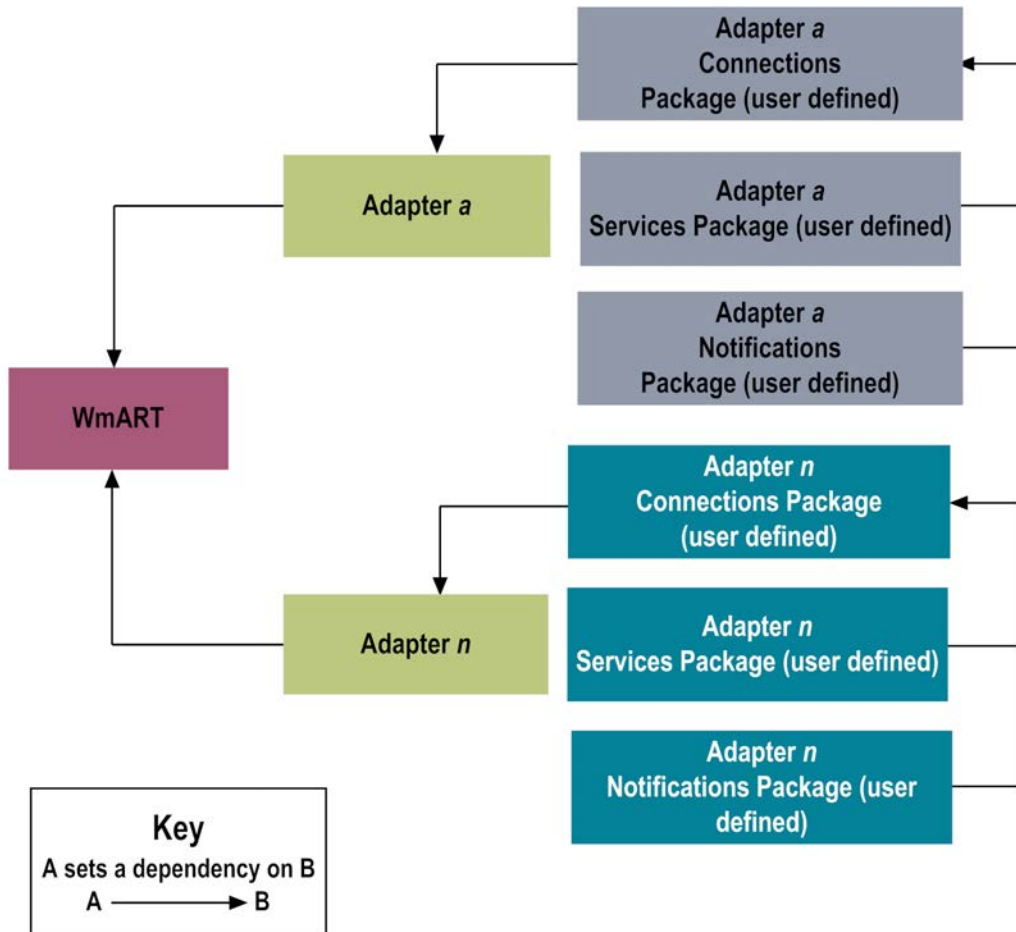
Adapter *a* Connections Package (user defined)

Adapter *a*

Adapter *a* Services Package (user defined)

Adapter *a* Notifications Package (user defined)

WmART

Adapter *n* Connections Package (user defined)

Adapter *n*

Adapter *n* Services Package (user defined)

Adapter *n* Notifications Package (user defined)

Key
A sets a dependency on B
A → B